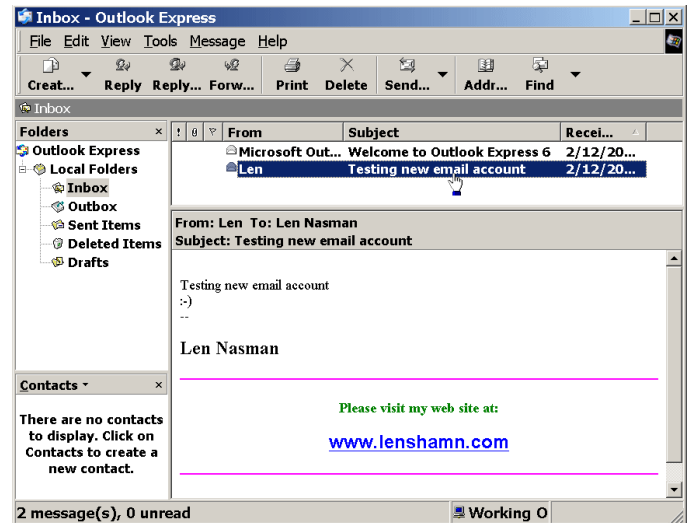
Inbox - Outlook Express

File Edit View Tools Message Help

Creat... Reply Reply... Forw... Print Delete Send... Addr... Find

Inbox

Folders ×

Outlook Express
Local Folders
Inbox
Outbox
Sent Items
Deleted Items
Drafts

| ! | 0 | ▽ | From | Subject | Recei... |
|---|---|---|---|---|---|
| | | | Microsoft Out... | Welcome to Outlook Express 6 | 2/12/20... |
| | | | Len | Testing new email account | 2/12/20... |

From: Len To: Len Nasman
Subject: Testing new email account

Testing new email account
:-)
--

Len Nasman

Please visit my web site at:

www.lenshamn.com

Contacts ▾ ×

There are no contacts to display. Click on Contacts to create a new contact.

2 message(s), 0 unread

Working O